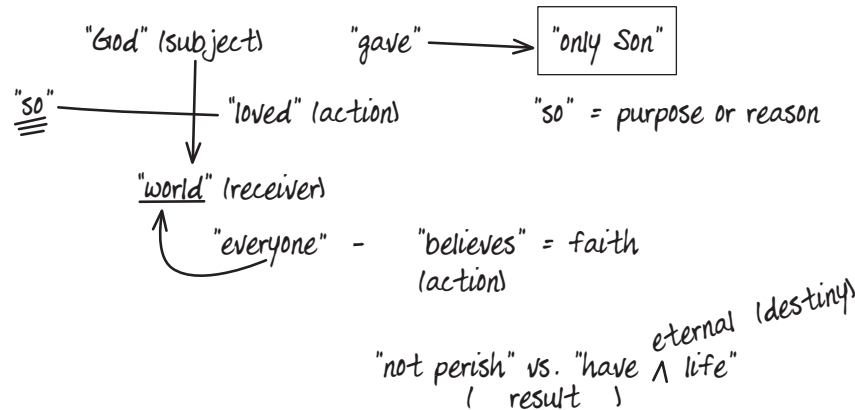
"God" (subject)

"gave"

"only Son"

"so"

"loved" (action)

"so" = purpose or reason

"world" (receiver)

"everyone" - "believes" = faith (action)

eternal (destiny)

"not perish" vs. "have ∧ life"

( result )